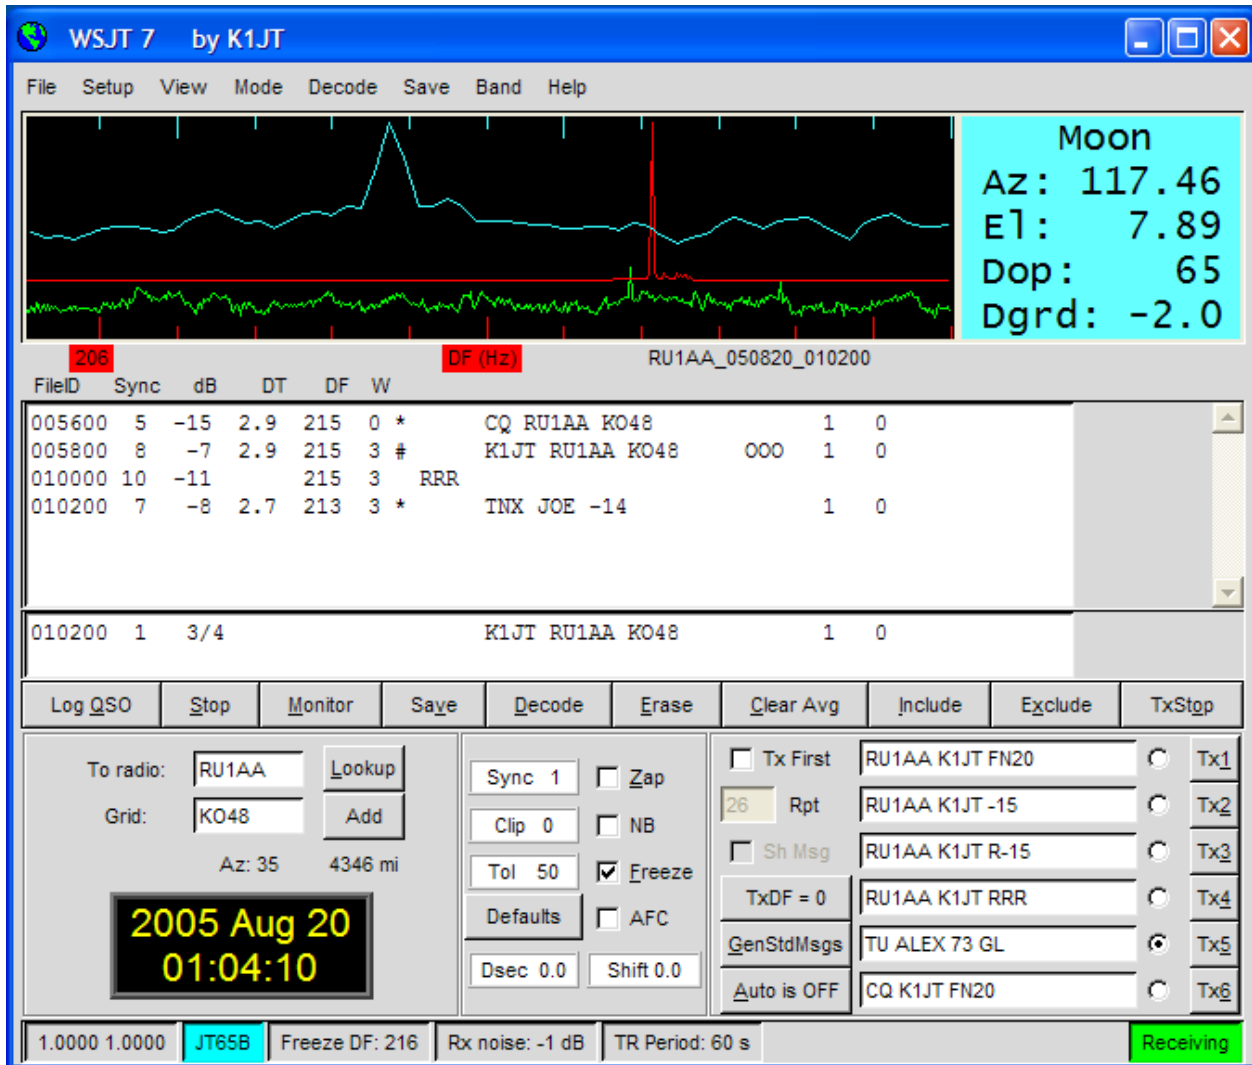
WSJT 7 by K1JT

File Setup View Mode Decode Save Band Help

Moon
Az: 117.46
El: 7.89
Dop: 65
Dgrd: -2.0

206 DF (Hz) RU1AA_050820_010200

FileID Sync dB DT DF W

| | | | | | | | | | |
|---|---|---|---|---|---|---|---|---|---|
| 005600 | 5 | -15 | 2.9 | 215 | 0 * | CQ RU1AA KO48 | | 1 | 0 |
| 005800 | 8 | -7 | 2.9 | 215 | 3 # | K1JT RU1AA KO48 | OOO | 1 | 0 |
| 010000 | 10 | -11 | | 215 | 3 RRR | | | | |
| 010200 | 7 | -8 | 2.7 | 213 | 3 * | TNX JOE -14 | | 1 | 0 |

010200 1 3/4 K1JT RU1AA KO48 1 0

Log QSO Stop Monitor Save Decode Erase Clear Avg Include Exclude TxStop

To radio: RU1AA Lookup
Grid: KO48 Add
Az: 35 4346 mi

2005 Aug 20
01:04:10

Sync 1 Zap
Clip 0 NB
Tol 50 Freeze
Defaults AFC
Dsec 0.0 Shift 0.0

Tx First RU1AA K1JT FN20 Tx1
26 Rpt RU1AA K1JT -15 Tx2
Sh Msg RU1AA K1JT R-15 Tx3
TxDF = 0 RU1AA K1JT RRR Tx4
GenStdMsgs TU ALEX 73 GL Tx5
Auto is OFF CQ K1JT FN20 Tx6

1.0000 1.0000 JT65B Freeze DF: 216 Rx noise: -1 dB TR Period: 60 s Receiving